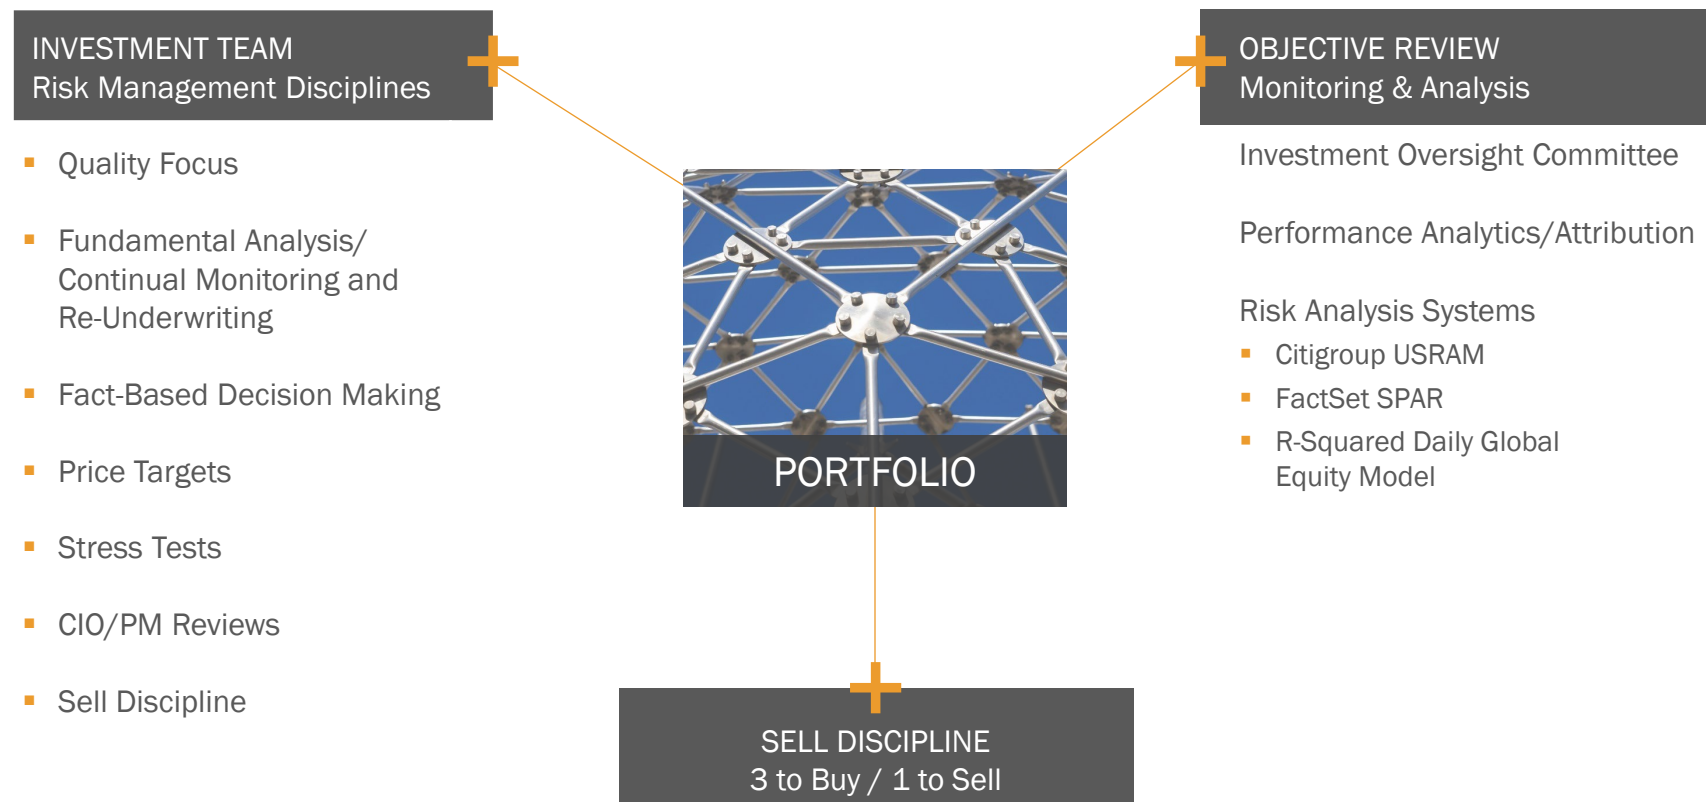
INVESTMENT TEAM
Risk Management Disciplines

- Quality Focus
- Fundamental Analysis/ Continual Monitoring and Re-Underwriting
- Fact-Based Decision Making
- Price Targets
- Stress Tests
- CIO/PM Reviews
- Sell Discipline

PORTFOLIO

OBJECTIVE REVIEW
Monitoring & Analysis

Investment Oversight Committee

Performance Analytics/Attribution

Risk Analysis Systems
- Citigroup USRAM
- FactSet SPAR
- R-Squared Daily Global Equity Model

SELL DISCIPLINE
3 to Buy / 1 to Sell